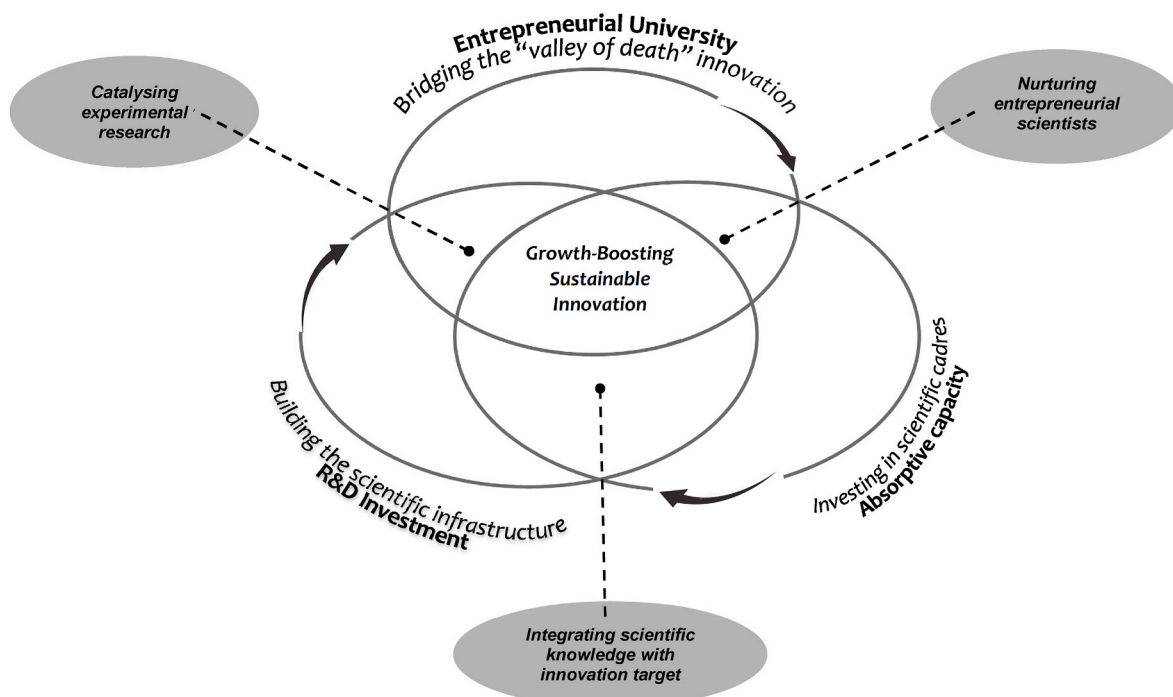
Entrepreneurial University
Bridging the "valley of death" innovation

Catalysing experimental research

Nurturing entrepreneurial scientists

Growth-Boosting Sustainable Innovation

Building the scientific infrastructure
R&D Investment

Investing in scientific cadres
Absorptive capacity

Integrating scientific knowledge with innovation target